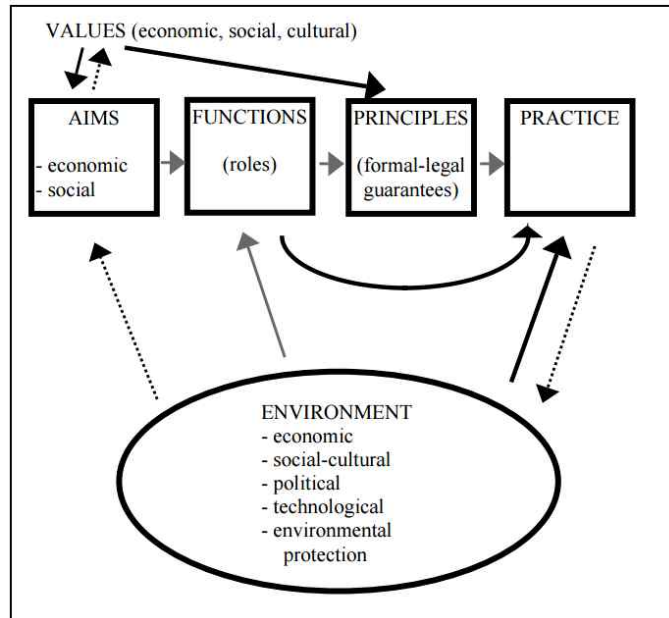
VALUES (economic, social, cultural)

AIMS
- economic
- social

FUNCTIONS
(roles)

PRINCIPLES
(formal-legal guarantees)

PRACTICE

ENVIRONMENT
- economic
- social-cultural
- political
- technological
- environmental protection